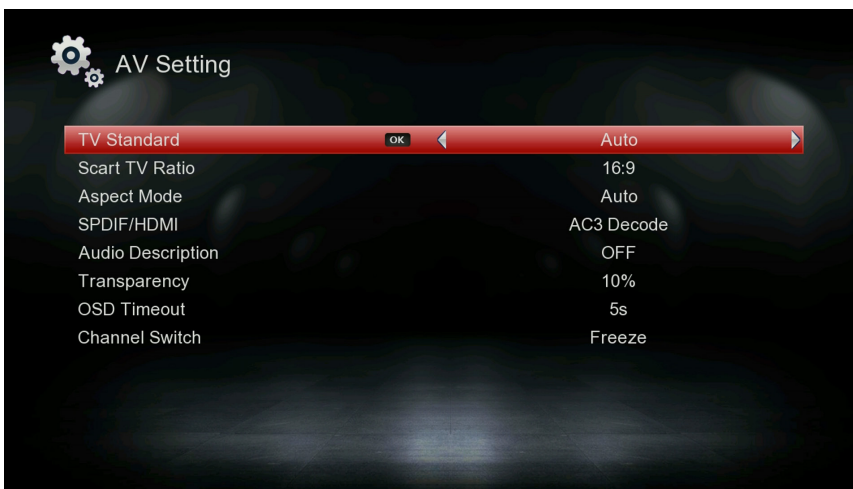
AV Setting

| | |
|---|---|
| TV Standard OK | Auto |
| Scart TV Ratio | 16:9 |
| Aspect Mode | Auto |
| SPDIF/HDMI | AC3 Decode |
| Audio Description | OFF |
| Transparency | 10% |
| OSD Timeout | 5s |
| Channel Switch | Freeze |